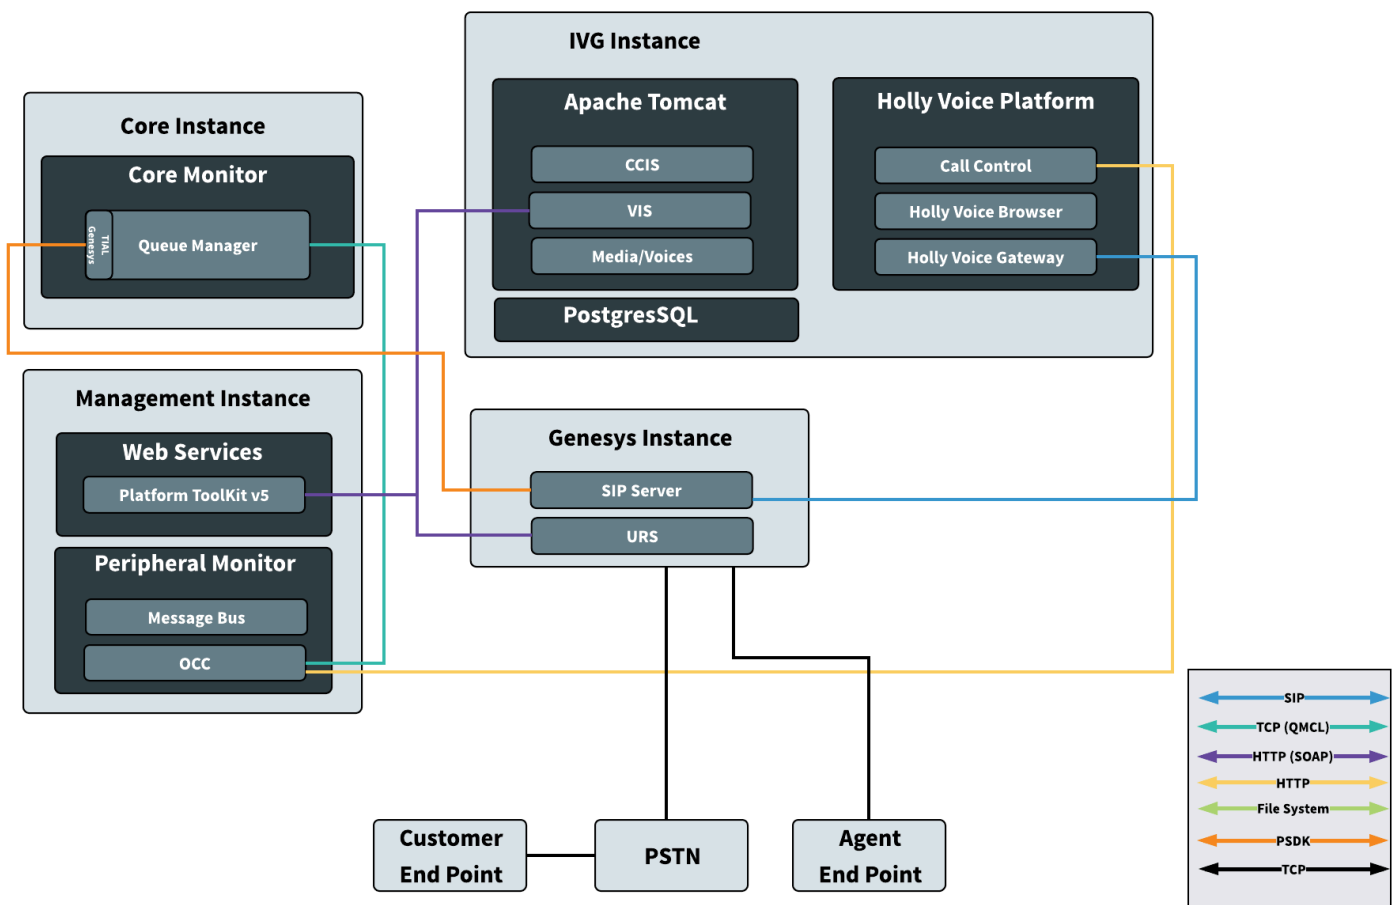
IVG Instance

Apache Tomcat

CCIS

VIS

Media/Voices

PostgresSQL

Holly Voice Platform

Call Control

Holly Voice Browser

Holly Voice Gateway

Core Instance

Core Monitor

Genesys TIAL

Queue Manager

Management Instance

Web Services

Platform ToolKit v5

Peripheral Monitor

Message Bus

OCC

Genesys Instance

SIP Server

URS

Customer End Point

PSTN

Agent End Point

SIP

TCP (QMCL)

HTTP (SOAP)

HTTP

File System

PSDK

TCP